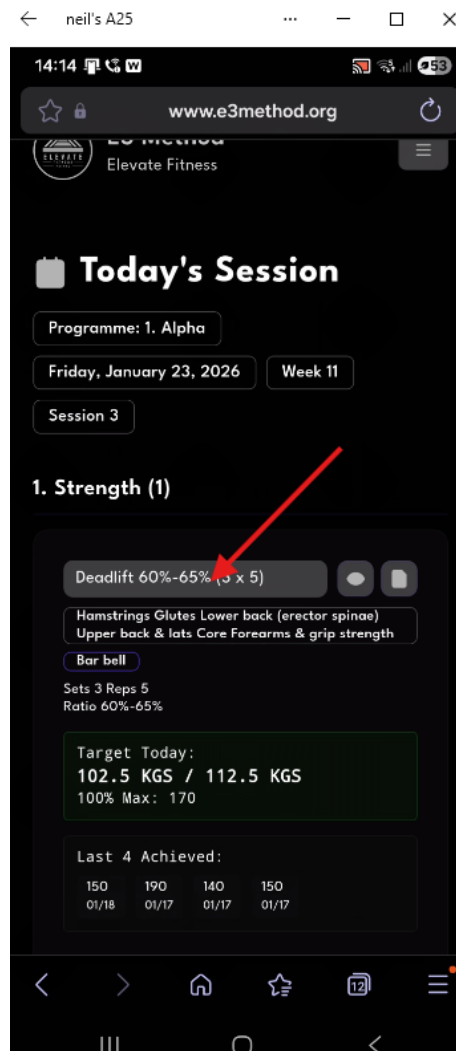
neil's A25

14:14

53

www.e3method.org

E3 Method
Elevate Fitness

ELEVATE

Today's Session

Programme: 1. Alpha

Friday, January 23, 2026

Week 11

Session 3

1. Strength (1)

Deadlift 60%-65% (3 x 5)

Hamstrings Glutes Lower back (erector spinae) Upper back & lats Core Forearms & grip strength

Bar bell

Sets 3 Reps 5
Ratio 60%-65%

Target Today:
102.5 KGS / 112.5 KGS
100% Max: 170

Last 4 Achieved:

| 150 | 190 | 140 | 150 |
|---|---|---|---|
| 01/18 | 01/17 | 01/17 | 01/17 |

12